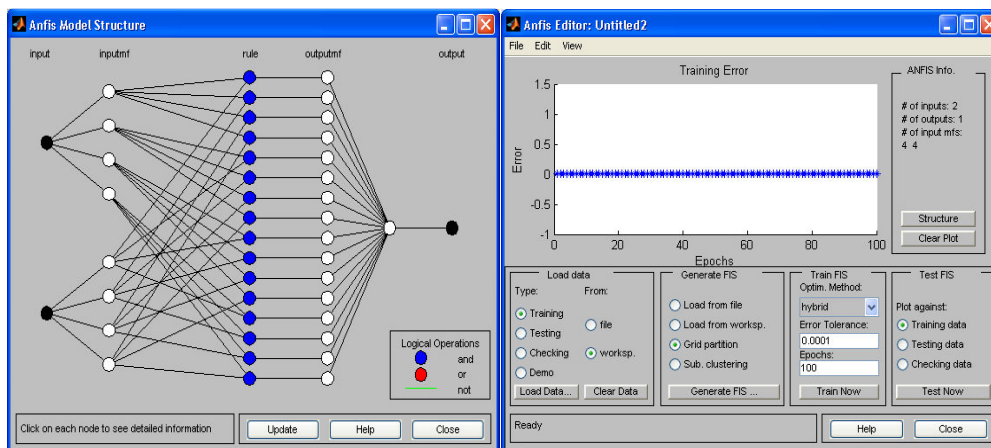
Anfis Model Structure

input inputmf rule outputmf output

Logical Operations
and
or
not

Click on each node to see detailed information

Update Help Close

Anfis Editor: Untitled2

File Edit View

Training Error

1.5
1
0.5
0
-0.5
-1

Error

0 20 40 60 80 100
Epochs

ANFIS Info.

# of inputs: 2
# of outputs: 1
# of input mfs:
4 4

Structure
Clear Plot

Load data
Type: From:
Training
Testing
Checking
Demo
file
worksp.
Load Data... Clear Data

Generate FIS
Load from file
Load from worksp.
Grid partition
Sub. clustering
Generate FIS ...

Train FIS
Optim. Method:
hybrid
Error Tolerance:
0.0001
Epochs:
100
Train Now

Test FIS
Plot against:
Training data
Testing data
Checking data
Test Now

Ready

Help Close